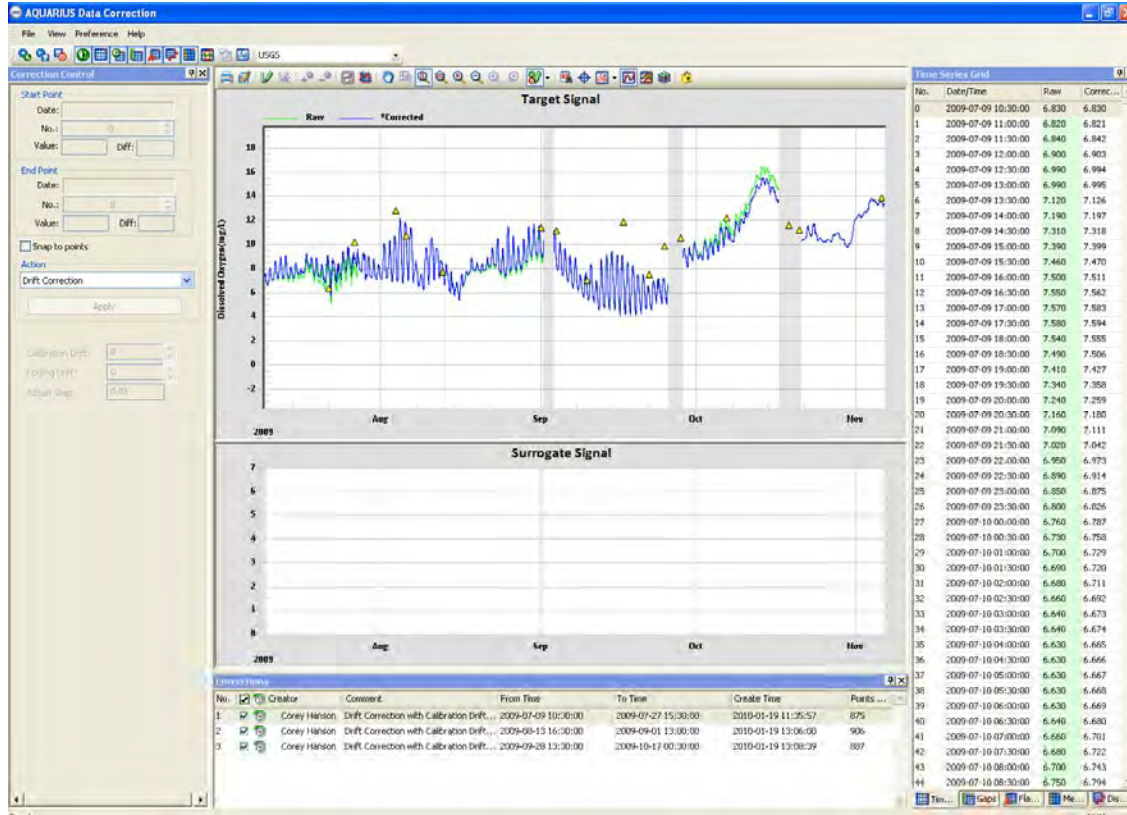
AQUARIUS Data Correction

File View Preference Help

USGS

Correction Control

Start Point
Date:
No.: 0
Value: Diff:

End Point
Date:
No.: 0
Value: Diff:

Snap to points

Action
Drift Correction

Apply

Calibration Drift: 0
Fouling Drift: 0
Adjust Step: 0.01

Target Signal

Raw *Corrected

Dissolved Oxygen (mg/L)

18
16
14
12
10
8
6
4
2
0
-2

Aug Sep Oct Nov
2009

Surrogate Signal

7
6
5
4
3
2
1
0

Aug Sep Oct Nov
2009

Correct History

| No. | | | Creator | Comment | From Time | To Time | Create Time | Points ... |
|---|---|---|---|---|---|---|---|---|
| 1 | | | Corey Hanson | Drift Correction with Calibration Drift... | 2009-07-09 10:30:00 | 2009-07-27 15:30:00 | 2010-01-19 11:35:57 | 875 |
| 2 | | | Corey Hanson | Drift Correction with Calibration Drift... | 2009-08-13 16:30:00 | 2009-09-01 13:00:00 | 2010-01-19 13:06:00 | 906 |
| 3 | | | Corey Hanson | Drift Correction with Calibration Drift... | 2009-09-28 13:30:00 | 2009-10-17 00:30:00 | 2010-01-19 13:08:39 | 887 |

Time Series Grid

| No. | Date/Time | Raw | Correc... |
|---|---|---|---|
| 0 | 2009-07-09 10:30:00 | 6.830 | 6.830 |
| 1 | 2009-07-09 11:00:00 | 6.820 | 6.821 |
| 2 | 2009-07-09 11:30:00 | 6.840 | 6.842 |
| 3 | 2009-07-09 12:00:00 | 6.900 | 6.903 |
| 4 | 2009-07-09 12:30:00 | 6.990 | 6.994 |
| 5 | 2009-07-09 13:00:00 | 6.990 | 6.995 |
| 6 | 2009-07-09 13:30:00 | 7.120 | 7.126 |
| 7 | 2009-07-09 14:00:00 | 7.190 | 7.197 |
| 8 | 2009-07-09 14:30:00 | 7.310 | 7.318 |
| 9 | 2009-07-09 15:00:00 | 7.390 | 7.399 |
| 10 | 2009-07-09 15:30:00 | 7.460 | 7.470 |
| 11 | 2009-07-09 16:00:00 | 7.500 | 7.511 |
| 12 | 2009-07-09 16:30:00 | 7.550 | 7.562 |
| 13 | 2009-07-09 17:00:00 | 7.570 | 7.583 |
| 14 | 2009-07-09 17:30:00 | 7.580 | 7.594 |
| 15 | 2009-07-09 18:00:00 | 7.540 | 7.555 |
| 16 | 2009-07-09 18:30:00 | 7.490 | 7.506 |
| 17 | 2009-07-09 19:00:00 | 7.410 | 7.427 |
| 18 | 2009-07-09 19:30:00 | 7.340 | 7.358 |
| 19 | 2009-07-09 20:00:00 | 7.240 | 7.259 |
| 20 | 2009-07-09 20:30:00 | 7.160 | 7.180 |
| 21 | 2009-07-09 21:00:00 | 7.090 | 7.111 |
| 22 | 2009-07-09 21:30:00 | 7.020 | 7.042 |
| 23 | 2009-07-09 22:00:00 | 6.950 | 6.973 |
| 24 | 2009-07-09 22:30:00 | 6.890 | 6.914 |
| 25 | 2009-07-09 23:00:00 | 6.850 | 6.875 |
| 26 | 2009-07-09 23:30:00 | 6.800 | 6.826 |
| 27 | 2009-07-10 00:00:00 | 6.760 | 6.787 |
| 28 | 2009-07-10 00:30:00 | 6.730 | 6.758 |
| 29 | 2009-07-10 01:00:00 | 6.700 | 6.729 |
| 30 | 2009-07-10 01:30:00 | 6.690 | 6.720 |
| 31 | 2009-07-10 02:00:00 | 6.680 | 6.711 |
| 32 | 2009-07-10 02:30:00 | 6.660 | 6.692 |
| 33 | 2009-07-10 03:00:00 | 6.640 | 6.673 |
| 34 | 2009-07-10 03:30:00 | 6.640 | 6.674 |
| 35 | 2009-07-10 04:00:00 | 6.630 | 6.665 |
| 36 | 2009-07-10 04:30:00 | 6.630 | 6.666 |
| 37 | 2009-07-10 05:00:00 | 6.630 | 6.667 |
| 38 | 2009-07-10 05:30:00 | 6.630 | 6.668 |
| 39 | 2009-07-10 06:00:00 | 6.630 | 6.669 |
| 40 | 2009-07-10 06:30:00 | 6.640 | 6.680 |
| 41 | 2009-07-10 07:00:00 | 6.660 | 6.701 |
| 42 | 2009-07-10 07:30:00 | 6.680 | 6.722 |
| 43 | 2009-07-10 08:00:00 | 6.700 | 6.743 |
| 44 | 2009-07-10 08:30:00 | 6.750 | 6.794 |

Tim... Gaps Fla... Me... Dis...